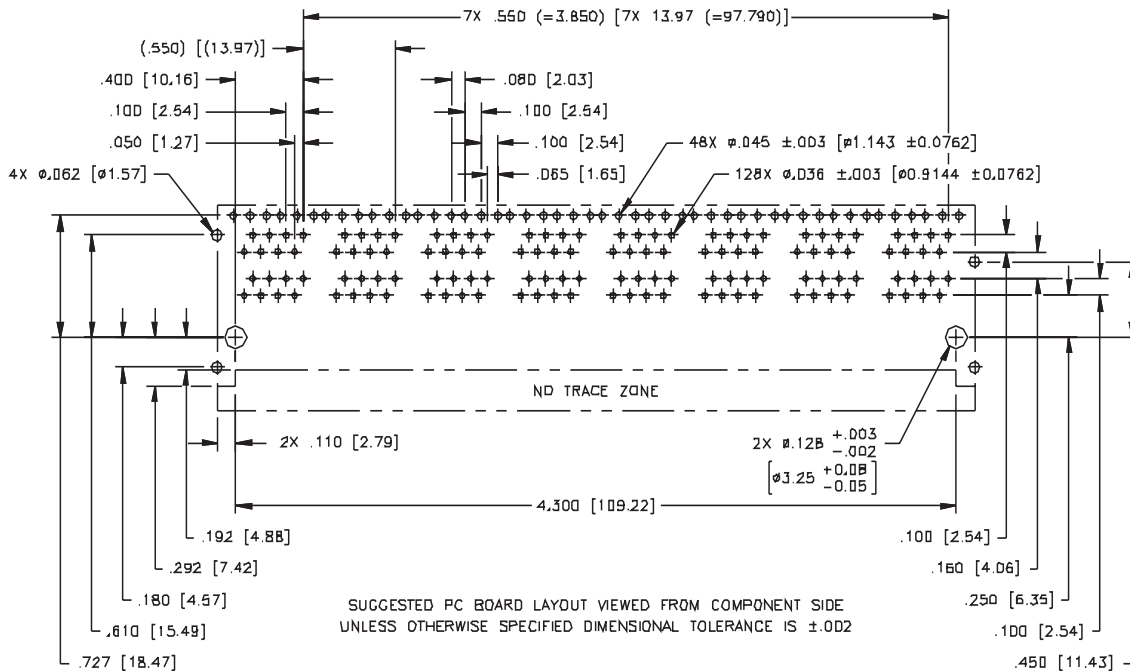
7X .550 (=3.850) [7X 13.97 (=97.790)]

(.550) [(13.97)]

.400 [10.16]

.100 [2.54]

.050 [1.27]

.080 [2.03]

.100 [2.54]

.100 [2.54]

.065 [1.65]

48X ø.045 ±.003 [ø1.143 ±0.0762]

128X ø.036 ±.003 [ø0.9144 ±0.0762]

4X ø.062 [ø1.57]

NO TRACE ZONE

2X .110 [2.79]

2X ø.128 $^{+.003}_{-.002}$

$\left[ø3.25 \; ^{+0.08}_{-0.05}\right]$

4.300 [109.22]

.192 [4.88]

.292 [7.42]

.180 [4.57]

.610 [15.49]

.727 [18.47]

.100 [2.54]

.160 [4.06]

.250 [6.35]

.100 [2.54]

.450 [11.43]

SUGGESTED PC BOARD LAYOUT VIEWED FROM COMPONENT SIDE
UNLESS OTHERWISE SPECIFIED DIMENSIONAL TOLERANCE IS ±.002